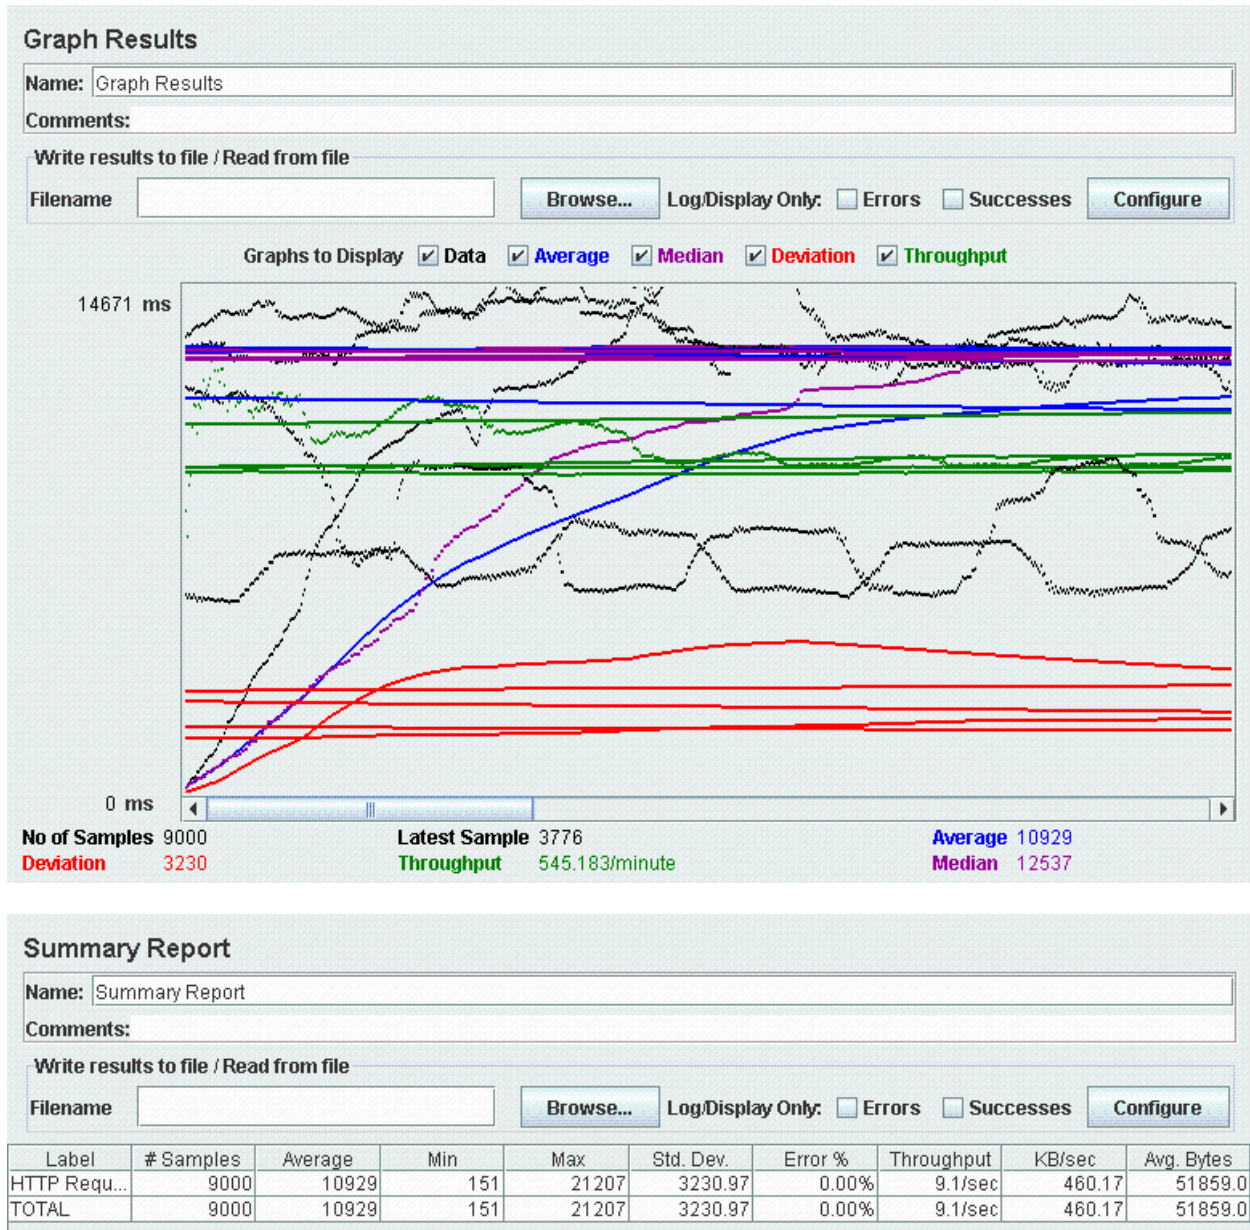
Graph Results

Name: Graph Results

Comments:

Write results to file / Read from file

Filename Browse... Log/Display Only: Errors Successes Configure

Graphs to Display Data Average Median Deviation Throughput

14671 ms

0 ms

No of Samples 9000
Deviation 3230
Latest Sample 3776
Throughput 545.183/minute
Average 10929
Median 12537

Summary Report

Name: Summary Report

Comments:

Write results to file / Read from file

Filename Browse... Log/Display Only: Errors Successes Configure

| Label | # Samples | Average | Min | Max | Std. Dev. | Error % | Throughput | KB/sec | Avg. Bytes |
|---|---|---|---|---|---|---|---|---|---|
| HTTP Requ... | 9000 | 10929 | 151 | 21207 | 3230.97 | 0.00% | 9.1/sec | 460.17 | 51859.0 |
| TOTAL | 9000 | 10929 | 151 | 21207 | 3230.97 | 0.00% | 9.1/sec | 460.17 | 51859.0 |